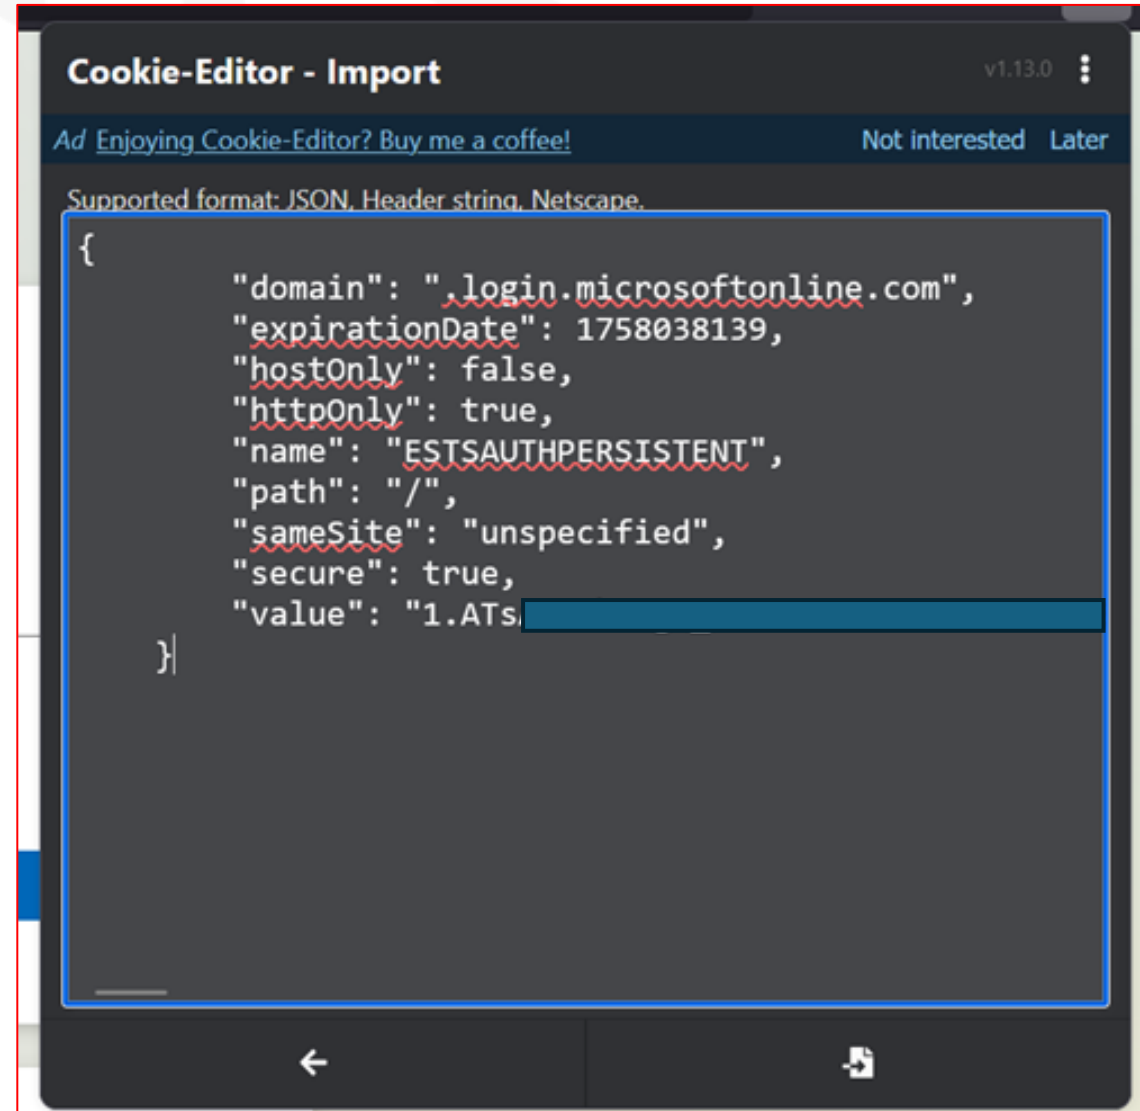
Cookie-Editor - Import

v1.13.0

Ad Enjoying Cookie-Editor? Buy me a coffee!

Not interested Later

Supported format: JSON, Header string, Netscape.

{
"domain": ".login.microsoftonline.com",
"expirationDate": 1758038139,
"hostOnly": false,
"httpOnly": true,
"name": "ESTSAUTHPERSISTENT",
"path": "/",
"sameSite": "unspecified",
"secure": true,
"value": "1.ATs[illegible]
}